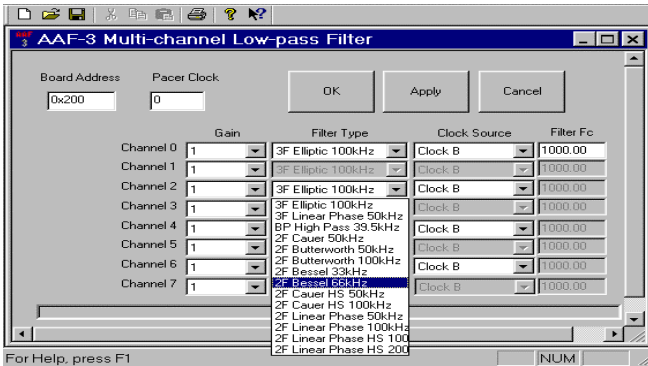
AAF-3 Multi-channel Low-pass Filter

Board Address
0x200

Pacer Clock
0

OK

Apply

Cancel

| | Gain | Filter Type | Clock Source | Filter Fc |
|---|---|---|---|---|
| Channel 0 | 1 | 3F Elliptic 100kHz | Clock B | 1000.00 |
| Channel 1 | 1 | 3F Elliptic 100kHz | Clock B | 1000.00 |
| Channel 2 | 1 | 3F Elliptic 100kHz | Clock B | 1000.00 |
| Channel 3 | 1 | | Clock B | 1000.00 |
| Channel 4 | 1 | | Clock B | 1000.00 |
| Channel 5 | 1 | | Clock B | 1000.00 |
| Channel 6 | 1 | | Clock B | 1000.00 |
| Channel 7 | 1 | | Clock B | 1000.00 |

3F Elliptic 100kHz
3F Linear Phase 50kHz
BP High Pass 39.5kHz
2F Cauer 50kHz
2F Butterworth 50kHz
2F Butterworth 100kHz
2F Bessel 33kHz
2F Bessel 66kHz
2F Cauer HS 50kHz
2F Cauer HS 100kHz
2F Linear Phase 50kHz
2F Linear Phase 100kHz
2F Linear Phase HS 100
2F Linear Phase HS 200

For Help, press F1

NUM